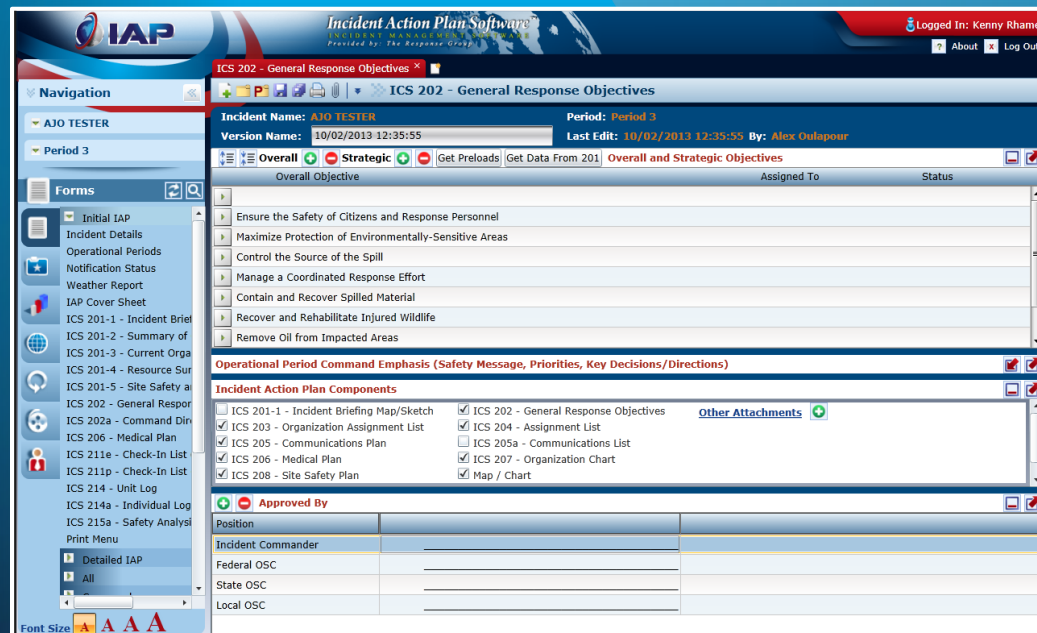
IAP

Incident Action Plan Software
INCIDENT MANAGEMENT SOFTWARE
Provided by: The Response Group

Logged In: Kenny Rhame
About
Log Out

Navigation

AJO TESTER

Period 3

Forms

Initial IAP
Incident Details
Operational Periods
Notification Status
Weather Report
IAP Cover Sheet
ICS 201-1 - Incident Brief
ICS 201-2 - Summary of
ICS 201-3 - Current Orga
ICS 201-4 - Resource Sur
ICS 201-5 - Site Safety a
ICS 202 - General Respor
ICS 202a - Command Dir
ICS 206 - Medical Plan
ICS 211e - Check-In List
ICS 211p - Check-In List
ICS 214 - Unit Log
ICS 214a - Individual Log
ICS 215a - Safety Analysi
Print Menu
Detailed IAP
All

Font Size A A A A

ICS 202 - General Response Objectives ×

ICS 202 - General Response Objectives

Incident Name: AJO TESTER
Period: Period 3
Version Name: 10/02/2013 12:35:55
Last Edit: 10/02/2013 12:35:55 By: Alex Oulapour

Overall Strategic Get Preloads Get Data From 201 Overall and Strategic Objectives

| Overall Objective | Assigned To | Status |
|---|---|---|
| | | |
| Ensure the Safety of Citizens and Response Personnel | | |
| Maximize Protection of Environmentally-Sensitive Areas | | |
| Control the Source of the Spill | | |
| Manage a Coordinated Response Effort | | |
| Contain and Recover Spilled Material | | |
| Recover and Rehabilitate Injured Wildlife | | |
| Remove Oil from Impacted Areas | | |

Operational Period Command Emphasis (Safety Message, Priorities, Key Decisions/Directions)

Incident Action Plan Components

ICS 201-1 - Incident Briefing Map/Sketch
ICS 203 - Organization Assignment List
ICS 205 - Communications Plan
ICS 206 - Medical Plan
ICS 208 - Site Safety Plan
ICS 202 - General Response Objectives
ICS 204 - Assignment List
ICS 205a - Communications List
ICS 207 - Organization Chart
Map / Chart
Other Attachments

Approved By

| Position | | |
|---|---|---|
| Incident Commander | | |
| Federal OSC | | |
| State OSC | | |
| Local OSC | | |